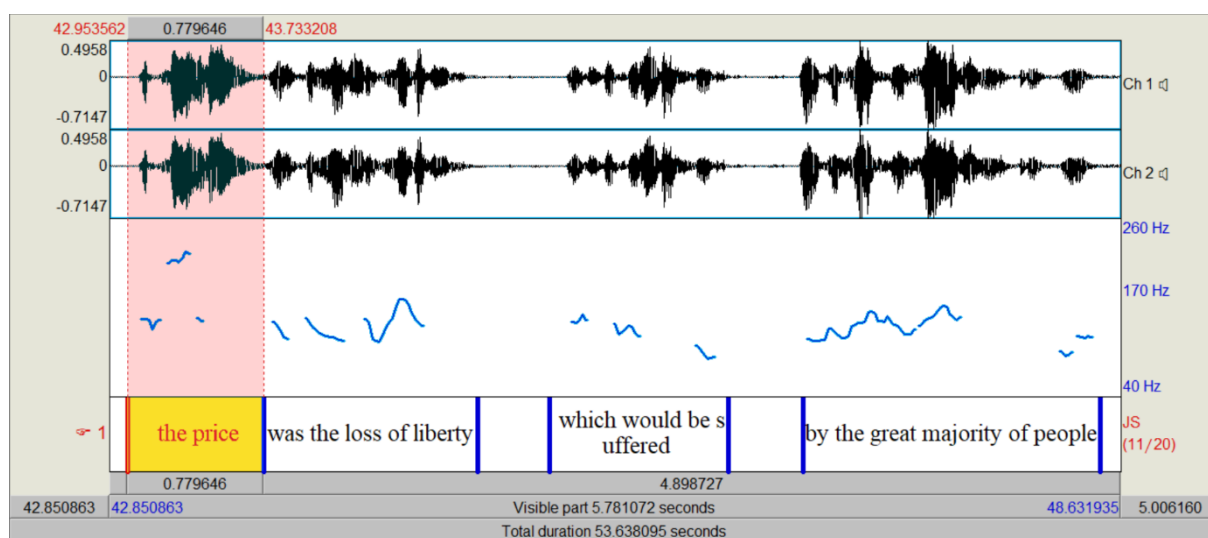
42.953562 0.779646 43.733208

0.4958
0
-0.7147
Ch 1

0.4958
0
-0.7147
Ch 2

260 Hz
170 Hz
40 Hz

1
the price
was the loss of liberty
which would be suffered
by the great majority of people
JS
(11/20)

0.779646
4.898727

42.850863 42.850863 Visible part 5.781072 seconds 48.631935 5.006160
Total duration 53.638095 seconds